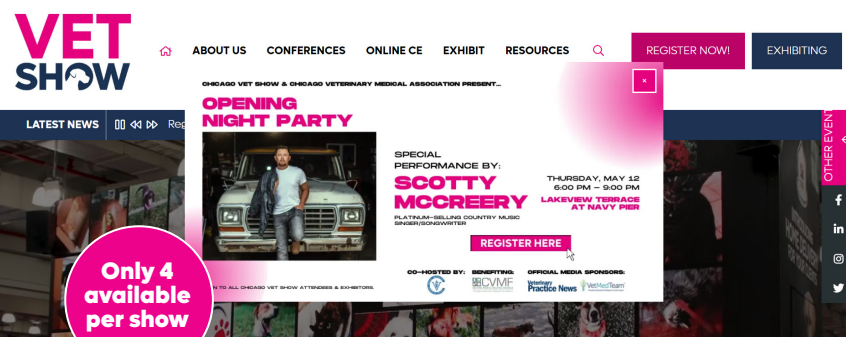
VET SHOW

ABOUT US CONFERENCES ONLINE CE EXHIBIT RESOURCES

REGISTER NOW! EXHIBITING

LATEST NEWS Re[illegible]

OTHER EVEN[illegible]

CHICAGO VET SHOW & CHICAGO VETERINARY MEDICAL ASSOCIATION PRESENT...

×

OPENING NIGHT PARTY

SPECIAL PERFORMANCE BY:

SCOTTY MCCREERY

PLATINUM-SELLING COUNTRY MUSIC SINGER/SONGWRITER

THURSDAY, MAY 12
6:00 PM – 9:00 PM

LAKEVIEW TERRACE AT NAVY PIER

REGISTER HERE

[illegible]N TO ALL CHICAGO VET SHOW ATTENDEES & EXHIBITORS.

CO-HOSTED BY: BENEFITING: CVMF OFFICIAL MEDIA SPONSORS: Veterinary Practice News VetMedTeam

Only 4 available per show